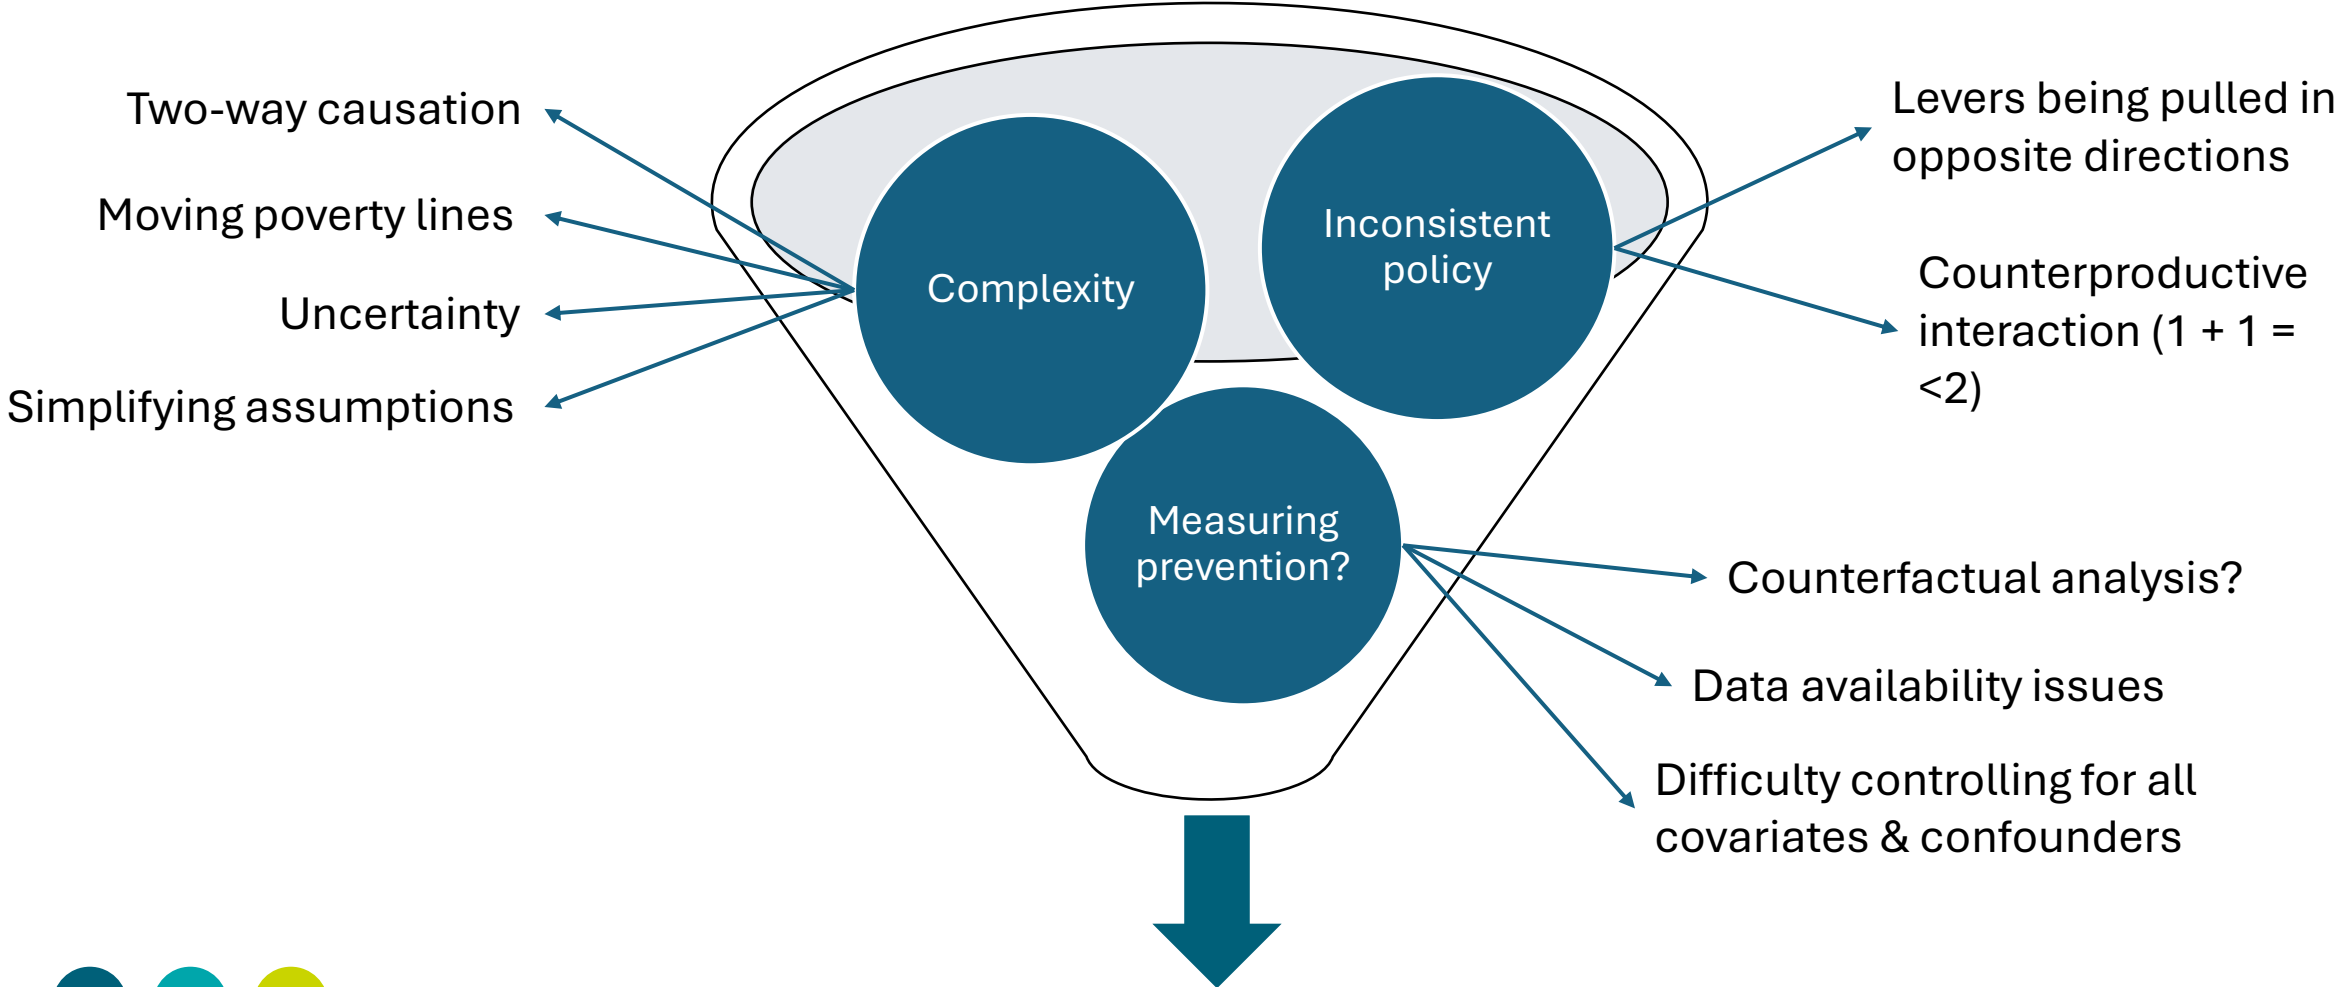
Two-way causation

Moving poverty lines

Uncertainty

Simplifying assumptions

Complexity

Inconsistent policy

Measuring prevention?

Levers being pulled in opposite directions

Counterproductive interaction (1 + 1 = <2)

Counterfactual analysis?

Data availability issues

Difficulty controlling for all covariates & confounders